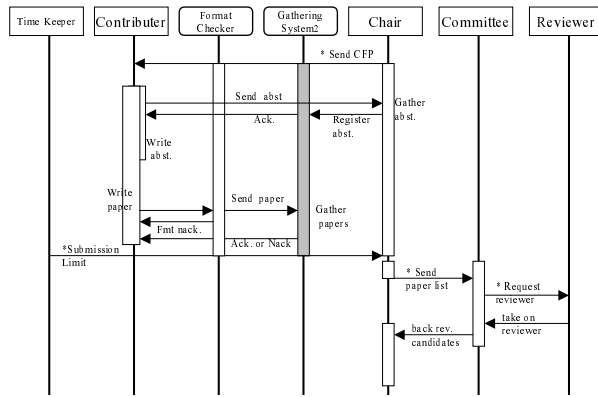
Time Keeper

Contributer

Format Checker

Gathering System2

Chair

Committee

Reviewer

* Send CFP

Send abst

Gather abst.

Ack.

Register abst.

Write abst.

Write paper

Send paper

Gather papers

Fmt nack.

Ack. or Nack

*Submission Limit

* Send paper list

* Request reviewer

take on reviewer

back rev. candidates